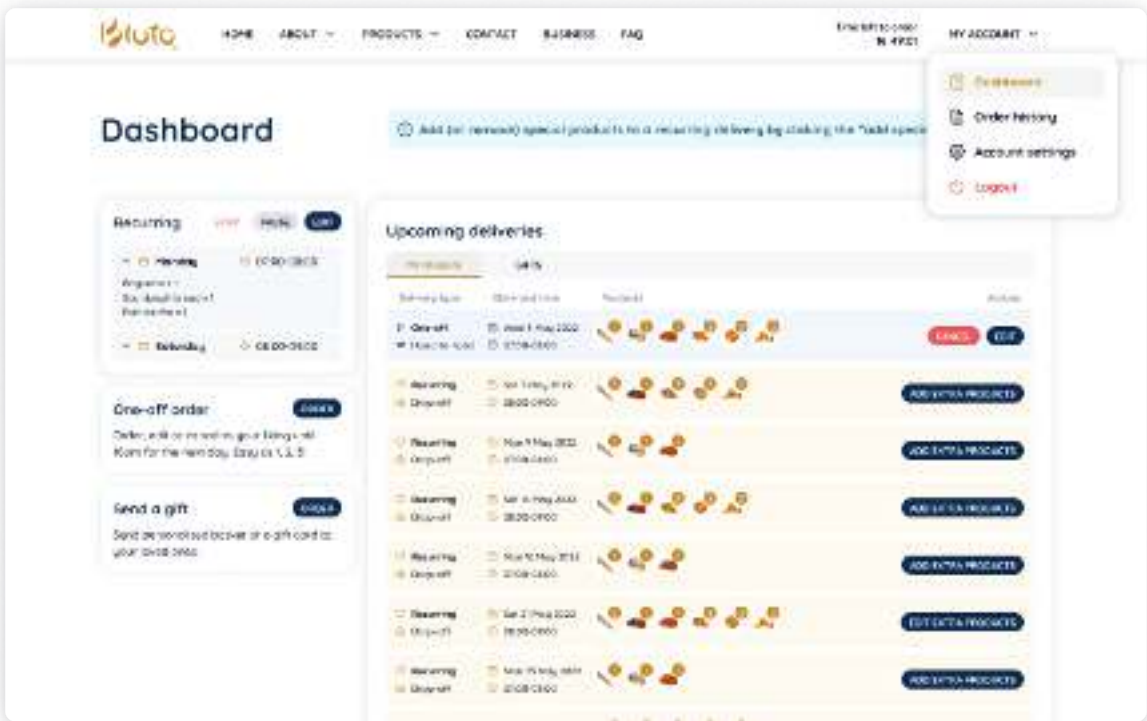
Bluto HOME ABOUT PRODUCTS CONTACT BUSINESS FAQ

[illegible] N 49:01 MY ACCOUNT

Dashboard
Order history
Account settings
Logout

Dashboard

Add (or remove) special products to a recurring delivery by clicking the "Add special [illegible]

Recurring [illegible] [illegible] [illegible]

Morning 07:00-08:00
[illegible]

Evening 08:00-09:00

One-off order ORDER
Order, edit or remove your listings until 10am for the next day. Easy as 1, 2, 3.

Send a gift ORDER
Send personalised boxes or a gift card to your loved ones.

Upcoming deliveries
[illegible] GIFTS

| Delivery type | Date and time | Products | Actions |
|---|---|---|---|
| One-off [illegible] | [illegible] 2022 07:00-08:00 | | CANCEL EDIT |
| Recurring Drop-off | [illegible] 2022 08:00-09:00 | | ADD EXTRA PRODUCTS |
| Recurring Drop-off | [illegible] 2022 07:00-08:00 | | ADD EXTRA PRODUCTS |
| Recurring Drop-off | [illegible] 2022 08:00-09:00 | | ADD EXTRA PRODUCTS |
| Recurring Drop-off | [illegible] 2022 07:00-08:00 | | ADD EXTRA PRODUCTS |
| Recurring Drop-off | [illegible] 2022 08:00-09:00 | | EDIT EXTRA PRODUCTS |
| Recurring Drop-off | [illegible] 2022 07:00-08:00 | | ADD EXTRA PRODUCTS |